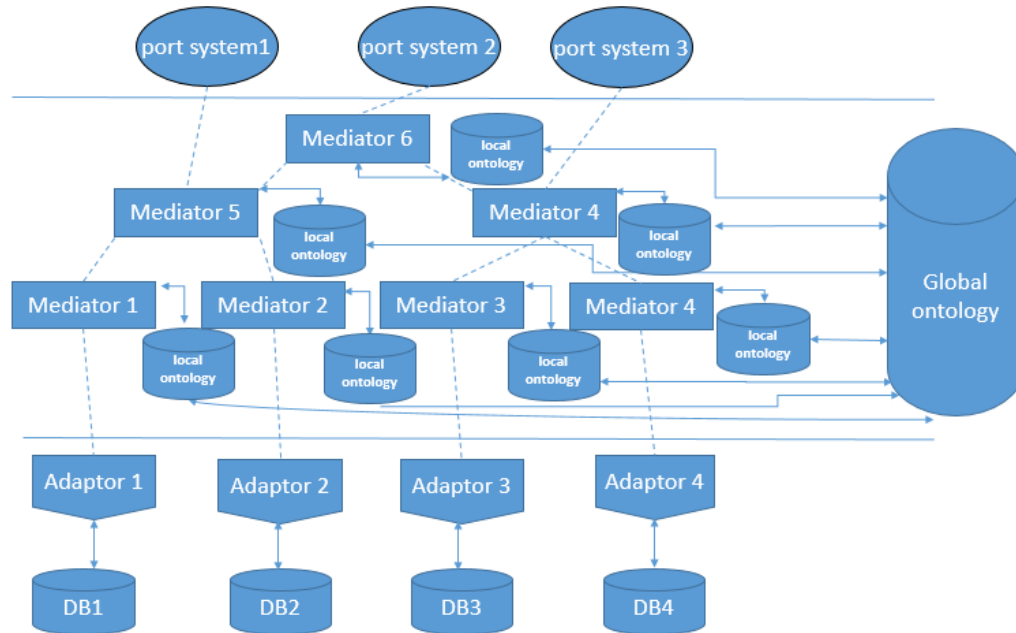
port system1

port system 2

port system 3

Mediator 6

local ontology

Mediator 5

local ontology

Mediator 4

local ontology

Global ontology

Mediator 1

Mediator 2

Mediator 3

Mediator 4

local ontology

local ontology

local ontology

local ontology

Adaptor 1

Adaptor 2

Adaptor 3

Adaptor 4

DB1

DB2

DB3

DB4